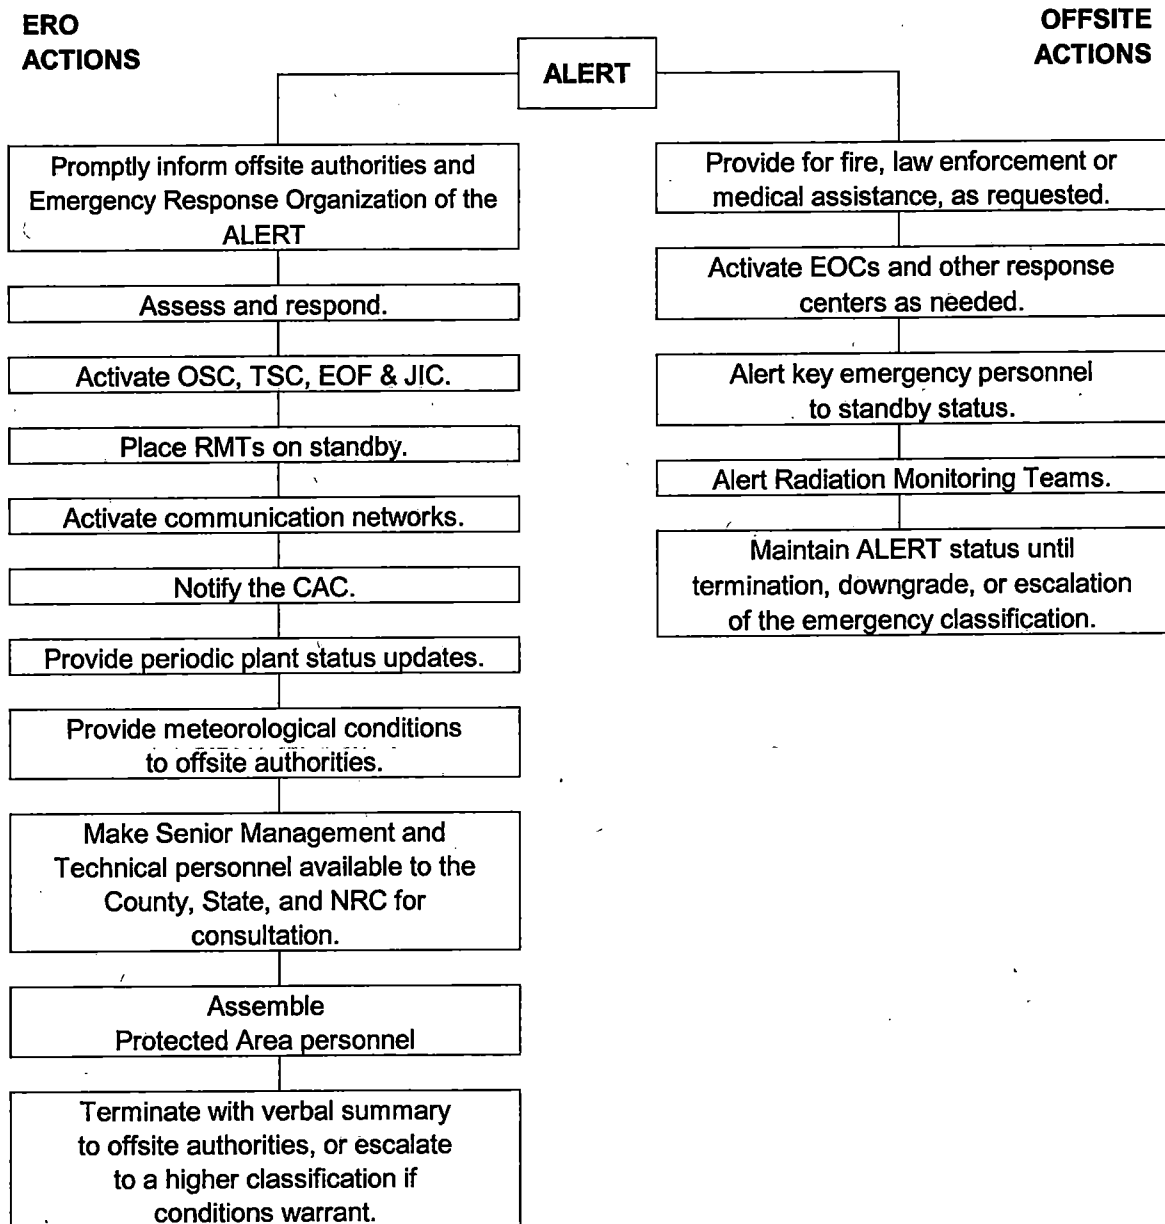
ERO ACTIONS

ALERT

OFFSITE ACTIONS

Promptly inform offsite authorities and Emergency Response Organization of the ALERT

Assess and respond.

Activate OSC, TSC, EOF & JIC.

Place RMTs on standby.

Activate communication networks.

Notify the CAC.

Provide periodic plant status updates.

Provide meteorological conditions to offsite authorities.

Make Senior Management and Technical personnel available to the County, State, and NRC for consultation.

Assemble Protected Area personnel

Terminate with verbal summary to offsite authorities, or escalate to a higher classification if conditions warrant.

Provide for fire, law enforcement or medical assistance, as requested.

Activate EOCs and other response centers as needed.

Alert key emergency personnel to standby status.

Alert Radiation Monitoring Teams.

Maintain ALERT status until termination, downgrade, or escalation of the emergency classification.